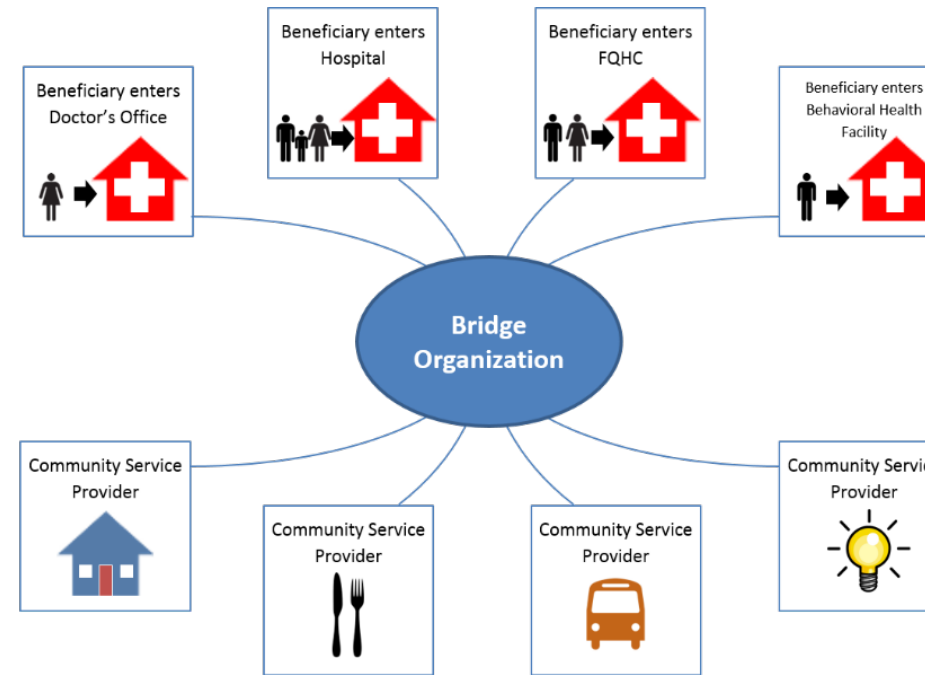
Beneficiary enters Doctor's Office

Beneficiary enters Hospital

Beneficiary enters FQHC

Beneficiary enters Behavioral Health Facility

Bridge Organization

Community Service Provider

Community Service Provider

Community Service Provider

Community Servi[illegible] Provider